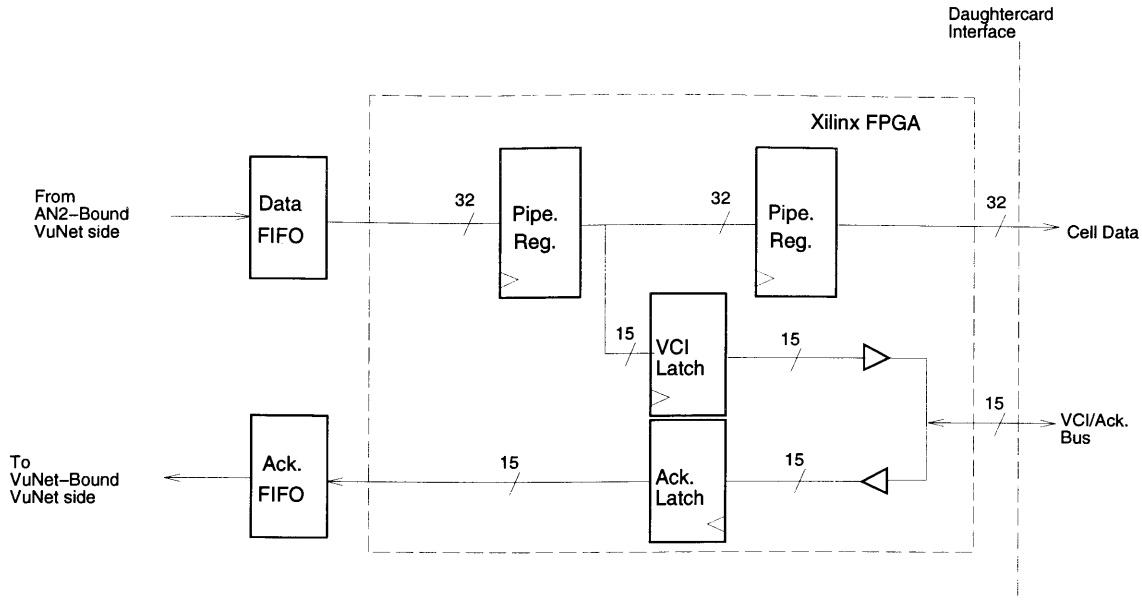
Daughtercard Interface

Xilinx FPGA

From AN2–Bound VuNet side

Data FIFO

32

Pipe. Reg.

32

Pipe. Reg.

32

Cell Data

15

VCI Latch

15

15

VCI/Ack. Bus

To VuNet–Bound VuNet side

Ack. FIFO

15

Ack. Latch

15